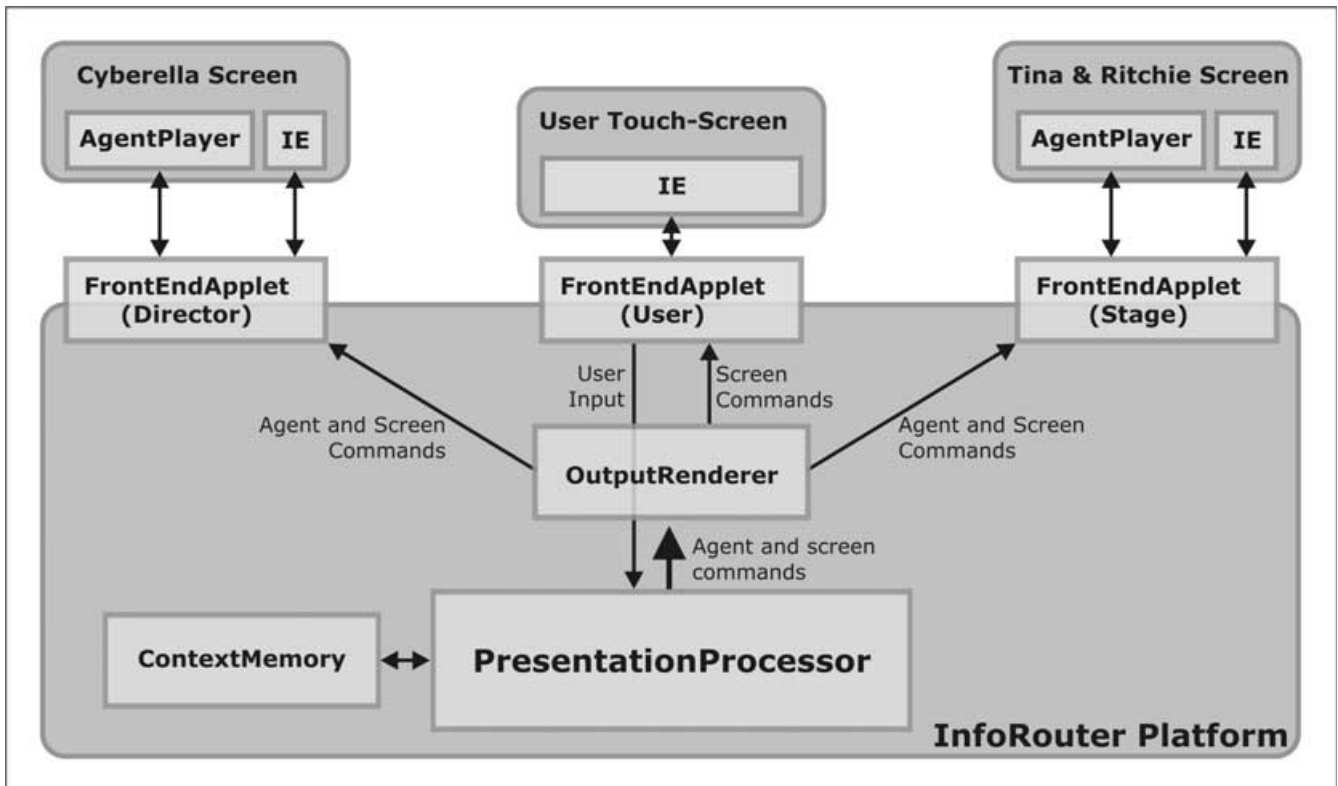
Cyberella Screen

AgentPlayer

IE

User Touch-Screen

IE

Tina & Ritchie Screen

AgentPlayer

IE

FrontEndApplet (Director)

FrontEndApplet (User)

FrontEndApplet (Stage)

User Input

Screen Commands

Agent and Screen Commands

Agent and Screen Commands

OutputRenderer

Agent and screen commands

ContextMemory

PresentationProcessor

InfoRouter Platform